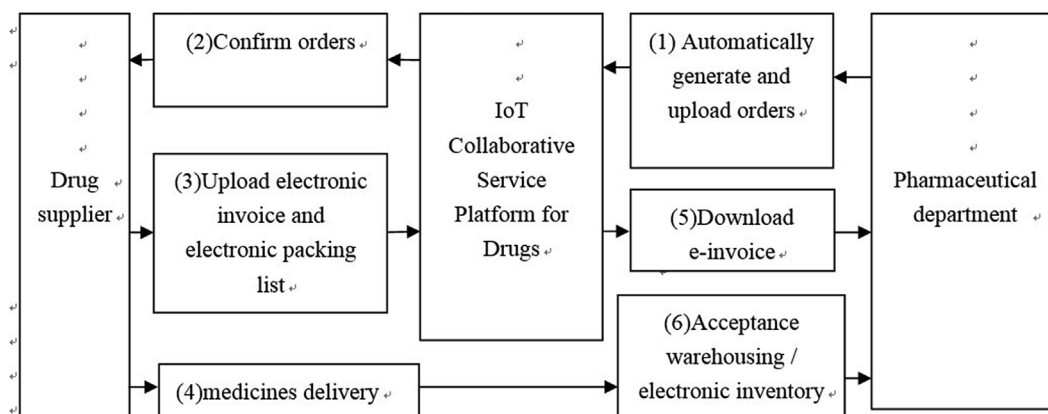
Drug supplier

(2)Confirm orders

(3)Upload electronic invoice and electronic packing list

(4)medicines delivery

IoT Collaborative Service Platform for Drugs

(1) Automatically generate and upload orders

(5)Download e-invoice

(6)Acceptance warehousing / electronic inventory

Pharmaceutical department